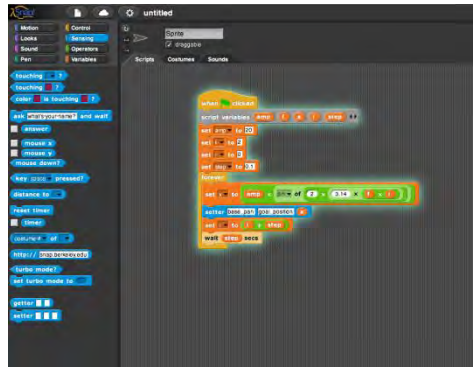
untitled

Motion
Looks
Sound
Pen
Control
Sensing
Operators
Variables

Sprite
draggable

Scripts
Costumes
Sounds

touching ?
touching ?
color is touching ?
ask what's your name? and wait
answer
mouse x
mouse y
mouse down?
key space pressed?
distance to
reset timer
timer
x position of
http:// snap.berkeley.edu
turbo mode?
set turbo mode to
getter
setter

when clicked
script variables amp f A t step
set amp to 20
set f to 2
set A to 3
set step to 0.1
forever
set y to amp × sin of 2 × 3.14 × f × t
setter base gain position y
set t to t + step
wait step secs